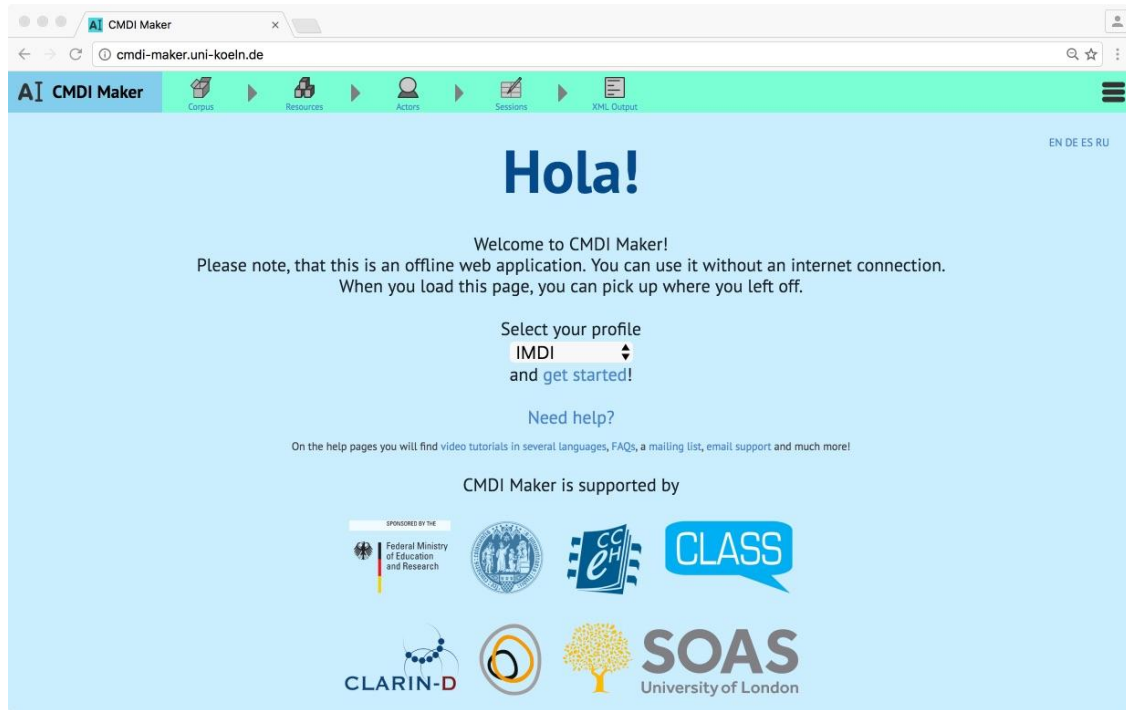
AI CMDI Maker ×

cmdi-maker.uni-koeln.de

AI CMDI Maker

Corpus Resources Actors Sessions XML Output

EN DE ES RU

Hola!

Welcome to CMDI Maker!
Please note, that this is an offline web application. You can use it without an internet connection.
When you load this page, you can pick up where you left off.

Select your profile
IMDI
and get started!

Need help?

On the help pages you will find video tutorials in several languages, FAQs, a mailing list, email support and much more!

CMDI Maker is supported by

SPONSORED BY THE
Federal Ministry of Education and Research

eCCH

CLASS

CLARIN-D

SOAS
University of London